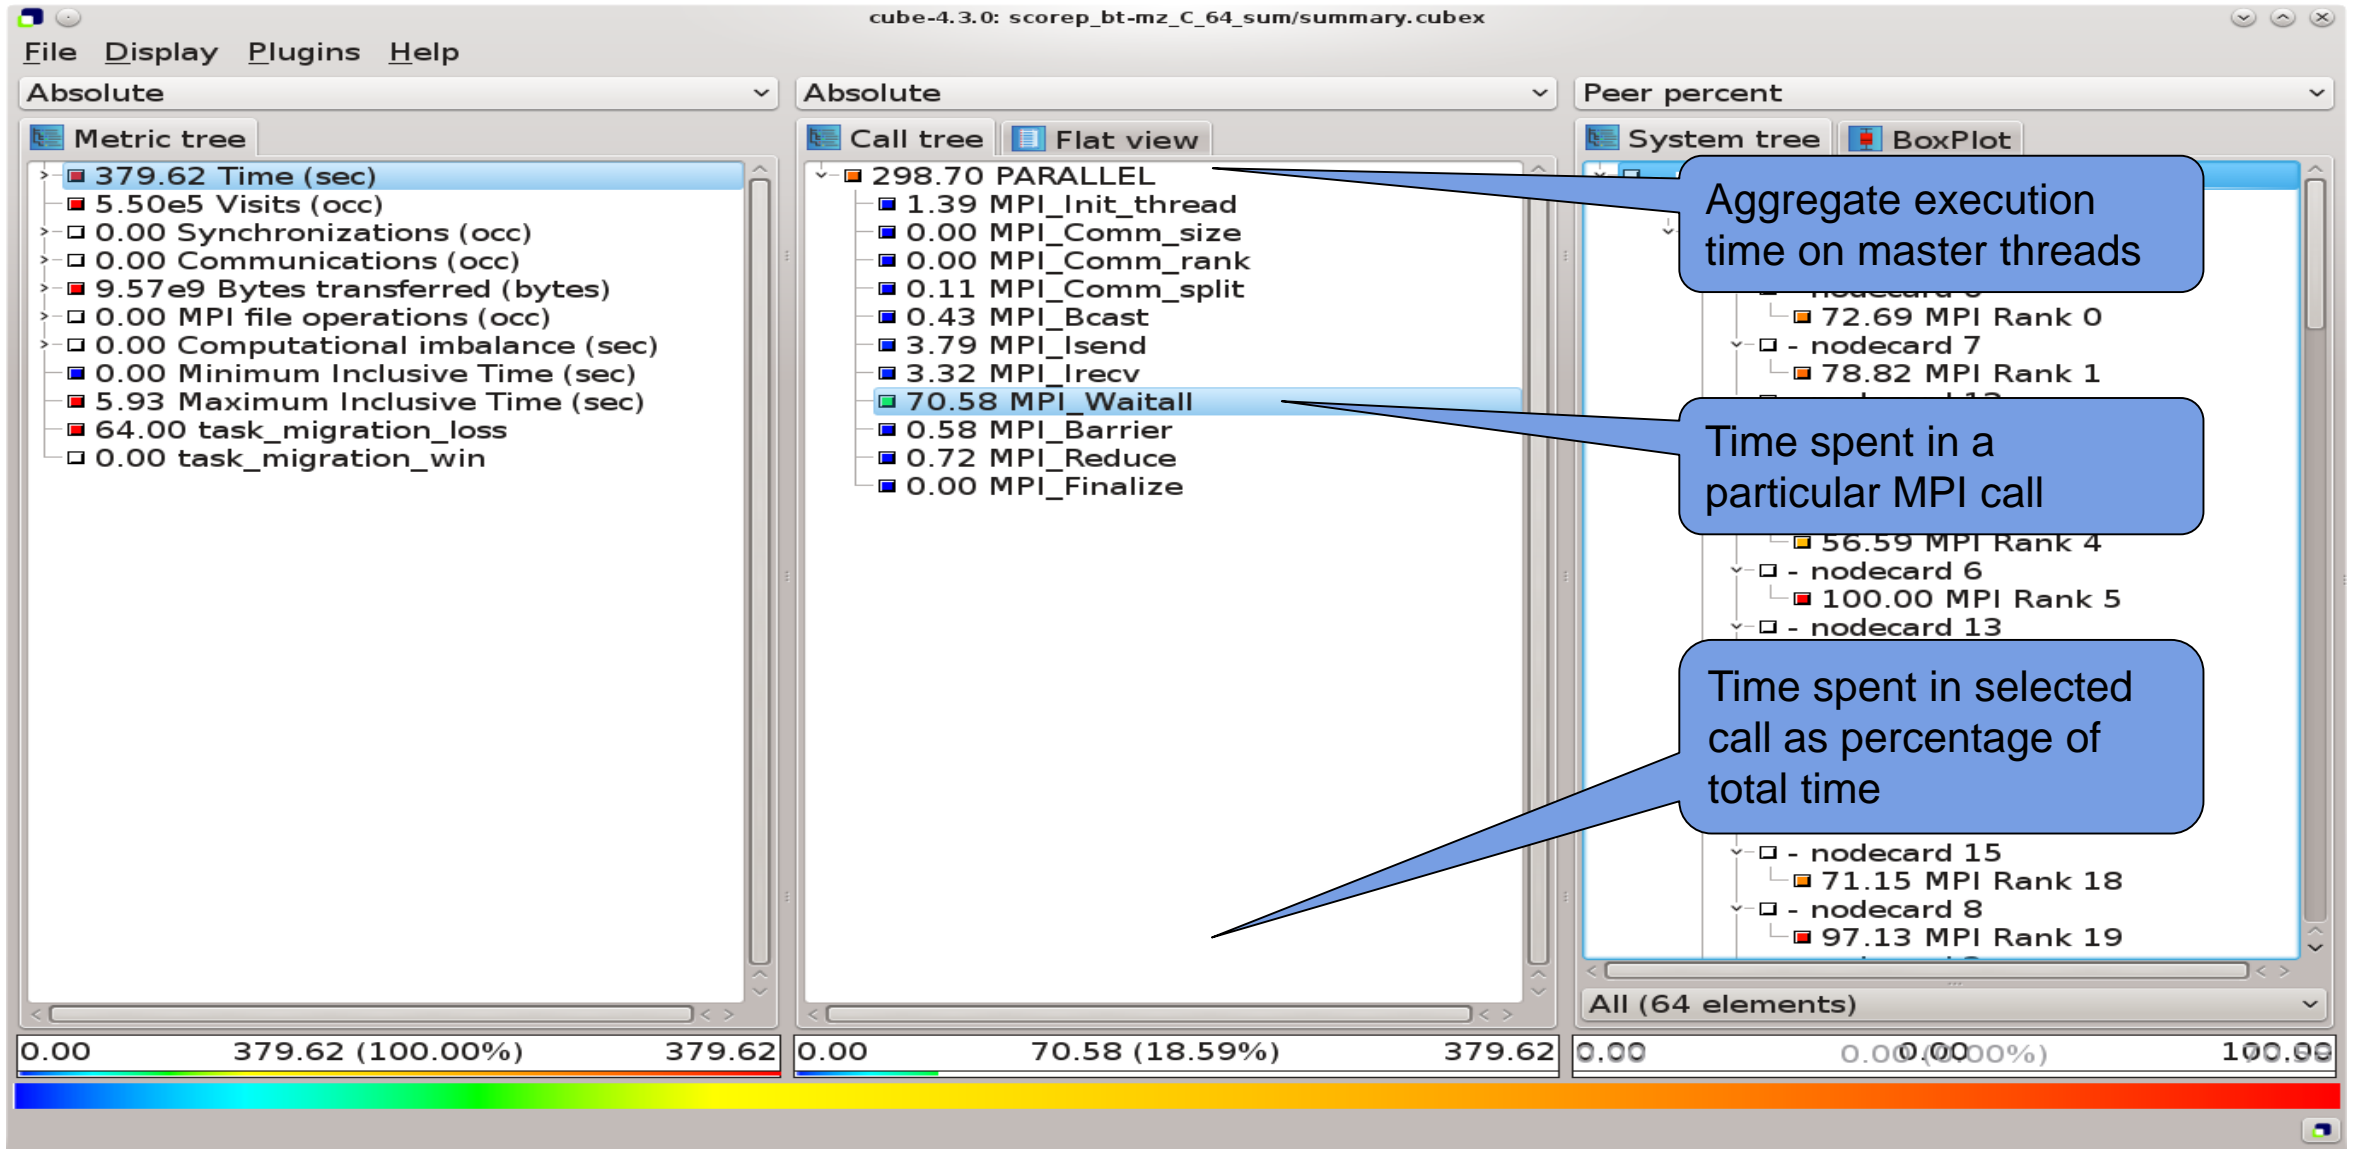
cube-4.3.0: scorep_bt-mz_C_64_sum/summary.cubex

File Display Plugins Help

Absolute

Absolute

Peer percent

Metric tree

Call tree Flat view

System tree BoxPlot

379.62 Time (sec)
5.50e5 Visits (occ)
0.00 Synchronizations (occ)
0.00 Communications (occ)
9.57e9 Bytes transferred (bytes)
0.00 MPI file operations (occ)
0.00 Computational imbalance (sec)
0.00 Minimum Inclusive Time (sec)
5.93 Maximum Inclusive Time (sec)
64.00 task_migration_loss
0.00 task_migration_win

298.70 PARALLEL
1.39 MPI_Init_thread
0.00 MPI_Comm_size
0.00 MPI_Comm_rank
0.11 MPI_Comm_split
0.43 MPI_Bcast
3.79 MPI_Isend
3.32 MPI_Irecv
70.58 MPI_Waitall
0.58 MPI_Barrier
0.72 MPI_Reduce
0.00 MPI_Finalize

Aggregate execution time on master threads

72.69 MPI Rank 0
- nodecard 7
78.82 MPI Rank 1

Time spent in a particular MPI call

56.59 MPI Rank 4
- nodecard 6
100.00 MPI Rank 5
- nodecard 13

Time spent in selected call as percentage of total time

- nodecard 15
71.15 MPI Rank 18
- nodecard 8
97.13 MPI Rank 19

All (64 elements)

0.00 379.62 (100.00%) 379.62
0.00 70.58 (18.59%) 379.62
0.00 0.00 (0.00%) 100.00